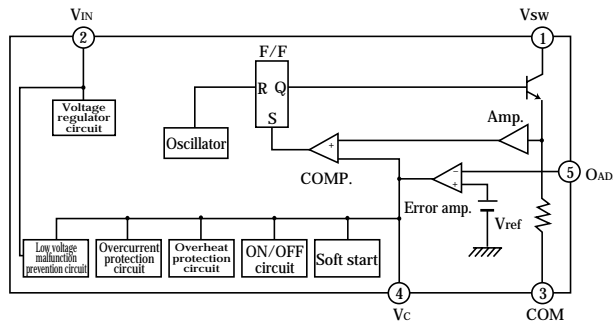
VIN
2
Vsw
1
F/F
R Q
S
Voltage regulator circuit
Oscillator
Amp.
+
−
COMP.
−
+
5
OAD
Error amp.
Vref
Low voltage malfunction prevention circuit
Overcurrent protection circuit
Overheat protection circuit
ON/OFF circuit
Soft start
4
Vc
3
COM